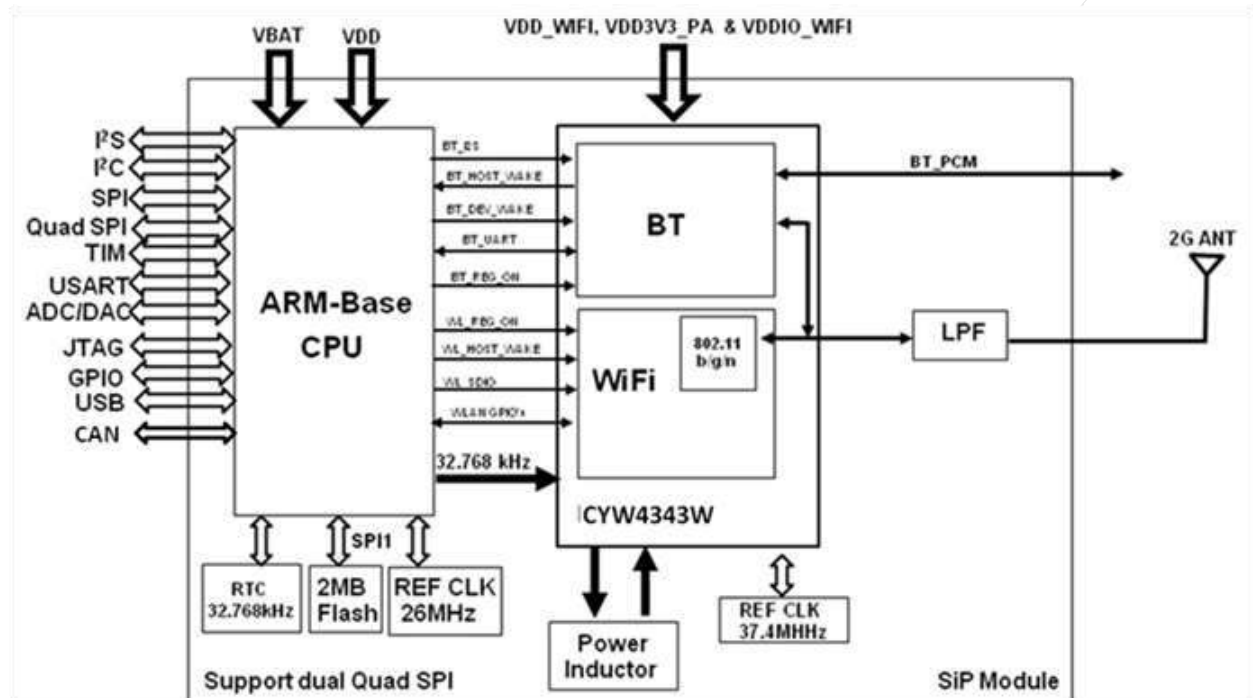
VBAT VDD

VDD_WIFI, VDD3V3_PA & VDDIO_WIFI

$I^2S$
$I^2C$
SPI
Quad SPI
TIM
USART
ADC/DAC
JTAG
GPIO
USB
CAN

ARM-Base CPU

BT_ES
BT_HOST_WAKE
BT_DEV_WAKE
BT_UART
BT_REG_ON
WL_REG_ON
WL_HOST_WAKE
WL_SDIO
WLAN GPIO's

32.768 kHz

BT

BT_PCM

2G ANT

WiFi

802.11 b/g/n

LPF

CYW4343W

SPI1

RTC 32.768kHz

2MB Flash

REF CLK 26MHz

Power Inductor

REF CLK 37.4MHHz

Support dual Quad SPI

SiP Module